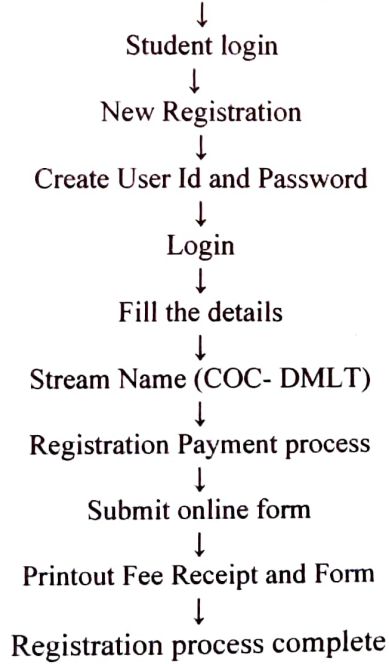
↓
Student login
↓
New Registration
↓
Create User Id and Password
↓
Login
↓
Fill the details
↓
Stream Name (COC- DMLT)
↓
Registration Payment process
↓
Submit online form
↓
Printout Fee Receipt and Form
↓
Registration process complete